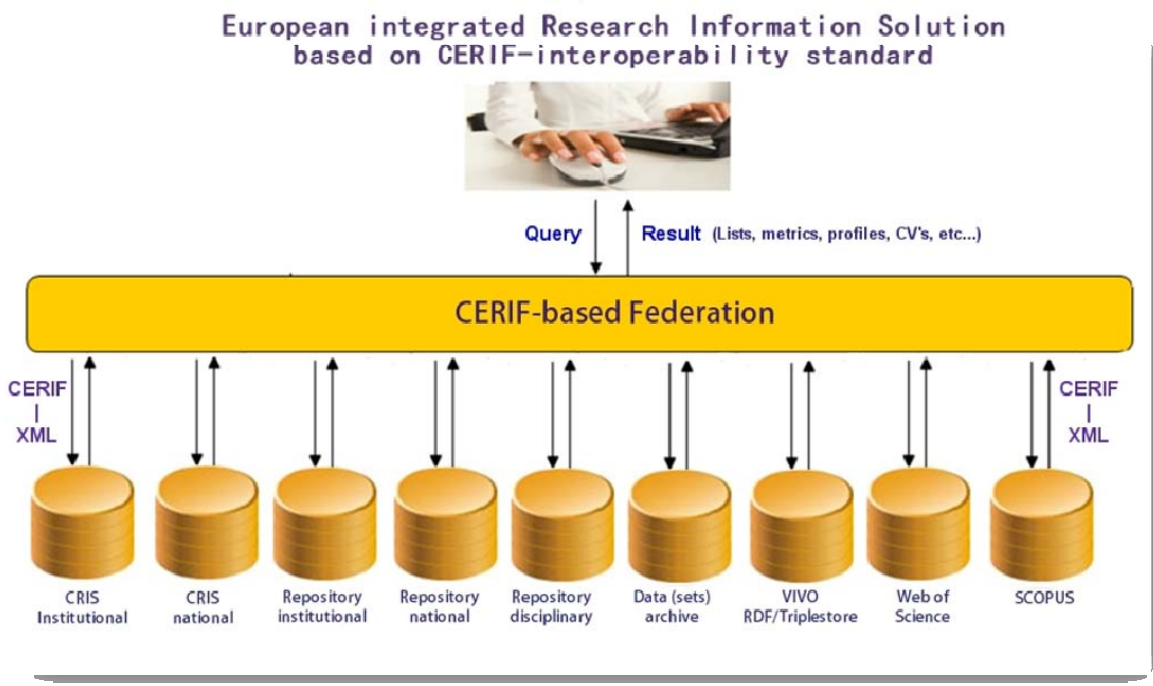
European integrated Research Information Solution based on CERIF-interoperability standard

Query

Result (Lists, metrics, profiles, CV's, etc...)

CERIF-based Federation

CERIF
I
XML

CERIF
I
XML

CRIS Institutional

CRIS national

Repository institutional

Repository national

Repository disciplinary

Data (sets) archive

VIVO RDF/Triplestore

Web of Science

SCOPUS